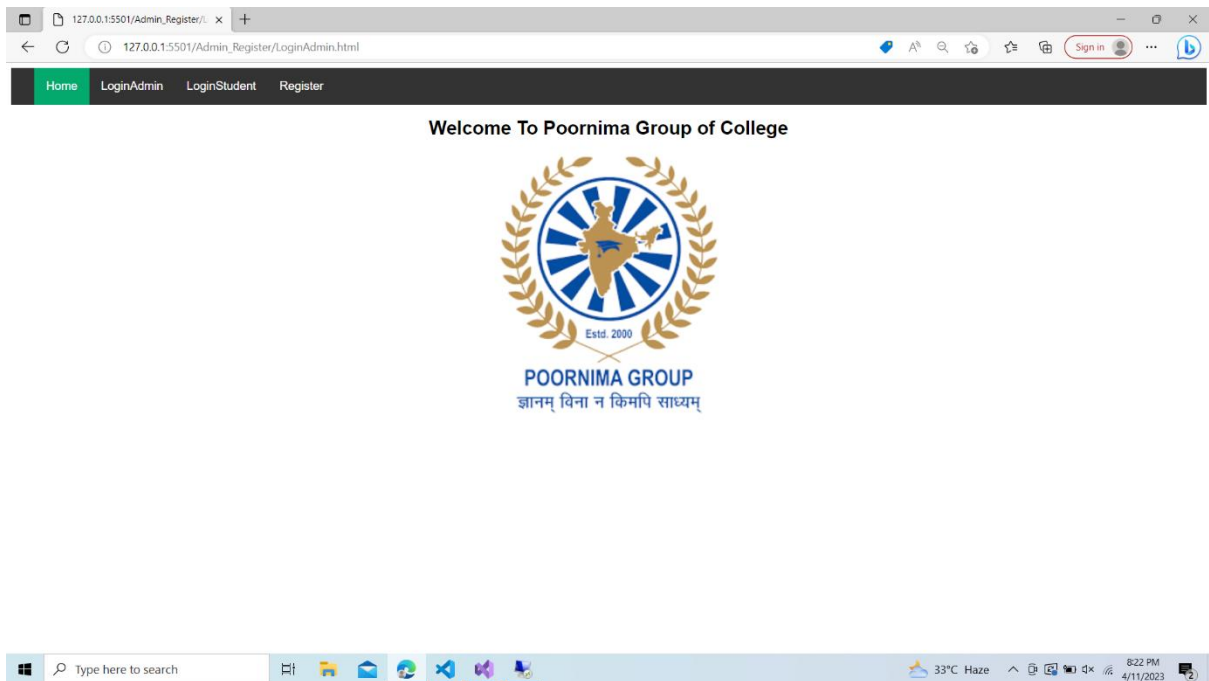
127.0.0.1:5501/Admin_Register/L ×

127.0.0.1:5501/Admin_Register/LoginAdmin.html

Sign in

Home LoginAdmin LoginStudent Register

Welcome To Poornima Group of College

Estd. 2000

POORNIMA GROUP
ज्ञानम् विना न किमपि साध्यम्

Type here to search

33°C Haze

8:22 PM
4/11/2023